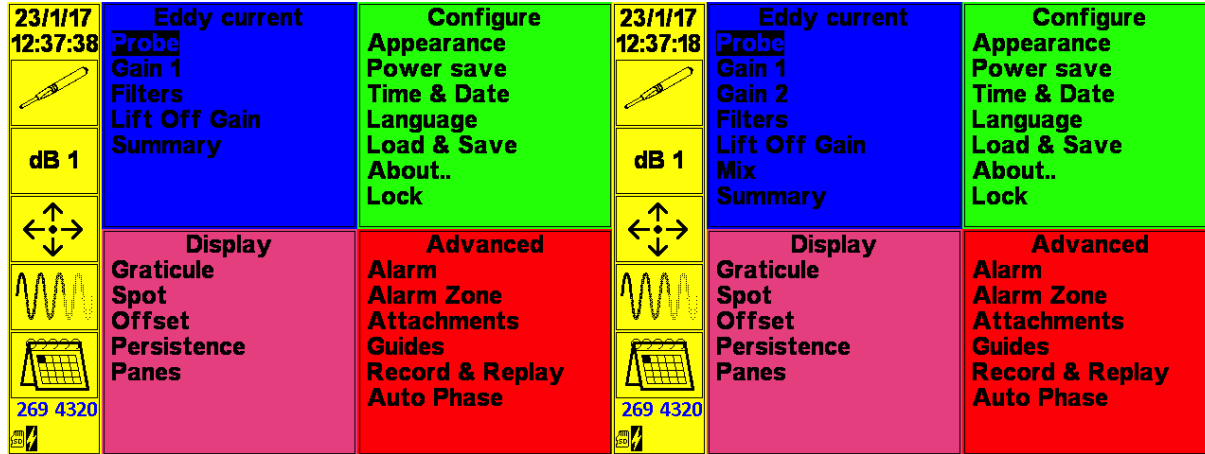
23/1/17
12:37:38

dB 1

269 4320

SD

Eddy current
Probe
Gain 1
Filters
Lift Off Gain
Summary

Configure
Appearance
Power save
Time & Date
Language
Load & Save
About..
Lock

Display
Graticule
Spot
Offset
Persistence
Panes

Advanced
Alarm
Alarm Zone
Attachments
Guides
Record & Replay
Auto Phase

23/1/17
12:37:18

dB 1

269 4320

SD

Eddy current
Probe
Gain 1
Gain 2
Filters
Lift Off Gain
Mix
Summary

Configure
Appearance
Power save
Time & Date
Language
Load & Save
About..
Lock

Display
Graticule
Spot
Offset
Persistence
Panes

Advanced
Alarm
Alarm Zone
Attachments
Guides
Record & Replay
Auto Phase